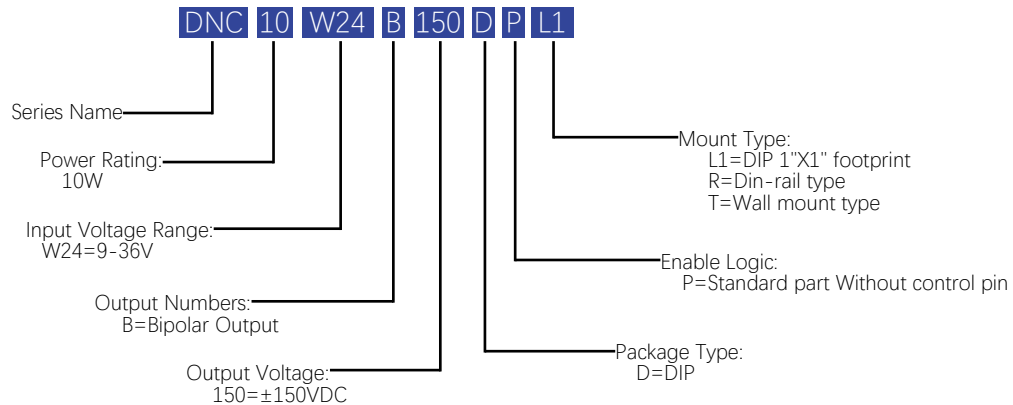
DNC 10 W24 B 150 D P L1

Series Name

Power Rating:
10W

Input Voltage Range:
W24=9-36V

Output Numbers:
B=Bipolar Output

Output Voltage:
150=±150VDC

Mount Type:
L1=DIP 1"X1" footprint
R=Din-rail type
T=Wall mount type

Enable Logic:
P=Standard part Without control pin

Package Type:
D=DIP